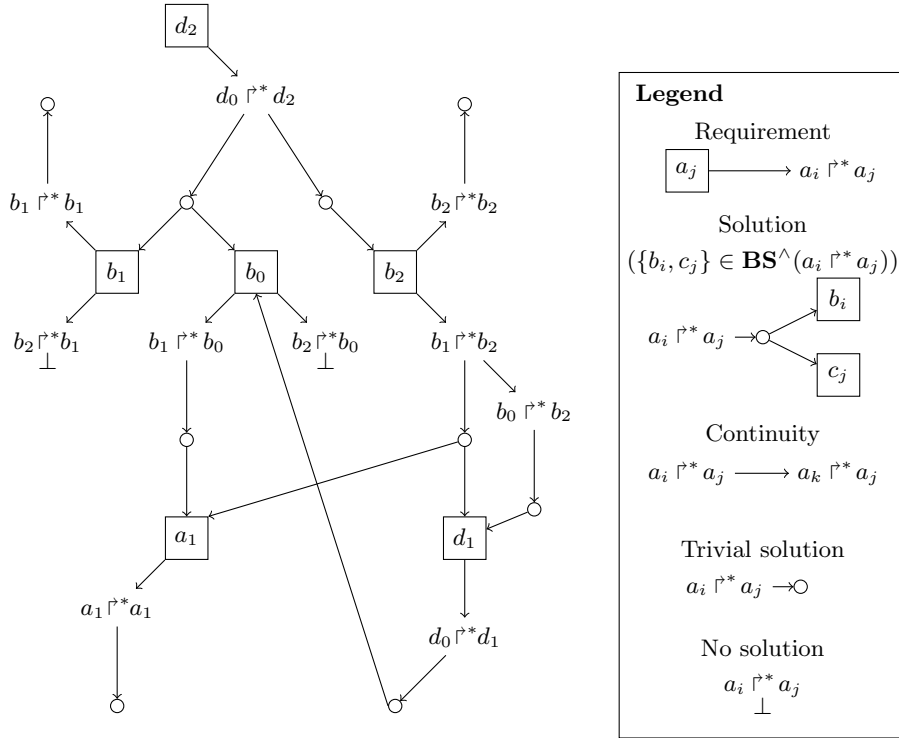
$d_2$

$d_0 \Rsh^* d_2$

$b_1 \Rsh^* b_1$

$b_2 \Rsh^* b_2$

$b_1$

$b_0$

$b_2$

$b_2 \Rsh^* b_1$
$\bot$

$b_1 \Rsh^* b_0$

$b_2 \Rsh^* b_0$
$\bot$

$b_1 \Rsh^* b_2$

$b_0 \Rsh^* b_2$

$a_1$

$d_1$

$a_1 \Rsh^* a_1$

$d_0 \Rsh^* d_1$

**Legend**

Requirement

$a_j$ $a_i \Rsh^* a_j$

Solution
$(\{b_i, c_j\} \in \mathbf{BS}^\wedge(a_i \Rsh^* a_j))$

$a_i \Rsh^* a_j$ $b_i$ $c_j$

Continuity

$a_i \Rsh^* a_j \longrightarrow a_k \Rsh^* a_j$

Trivial solution

$a_i \Rsh^* a_j$

No solution

$a_i \Rsh^* a_j$
$\bot$